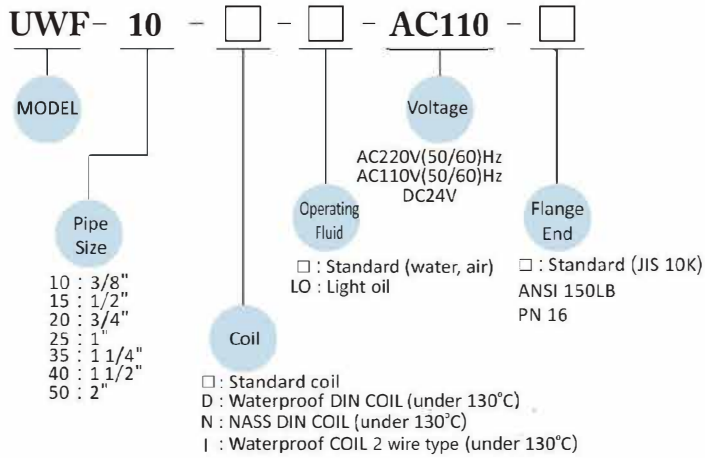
UWF - 10 - □ - □ - AC110 - □

MODEL

Pipe Size

10 : 3/8"
15 : 1/2"
20 : 3/4"
25 : 1"
35 : 1 1/4"
40 : 1 1/2"
50 : 2"

Coil

□ : Standard coil
D : Waterproof DIN COIL (under 130°C)
N : NASS DIN COIL (under 130°C)
I : Waterproof COIL 2 wire type (under 130°C)

Operating Fluid

□ : Standard (water, air)
LO : Light oil

Voltage

AC220V(50/60)Hz
AC110V(50/60)Hz
DC24V

Flange End

□ : Standard (JIS 10K)
ANSI 150LB
PN 16